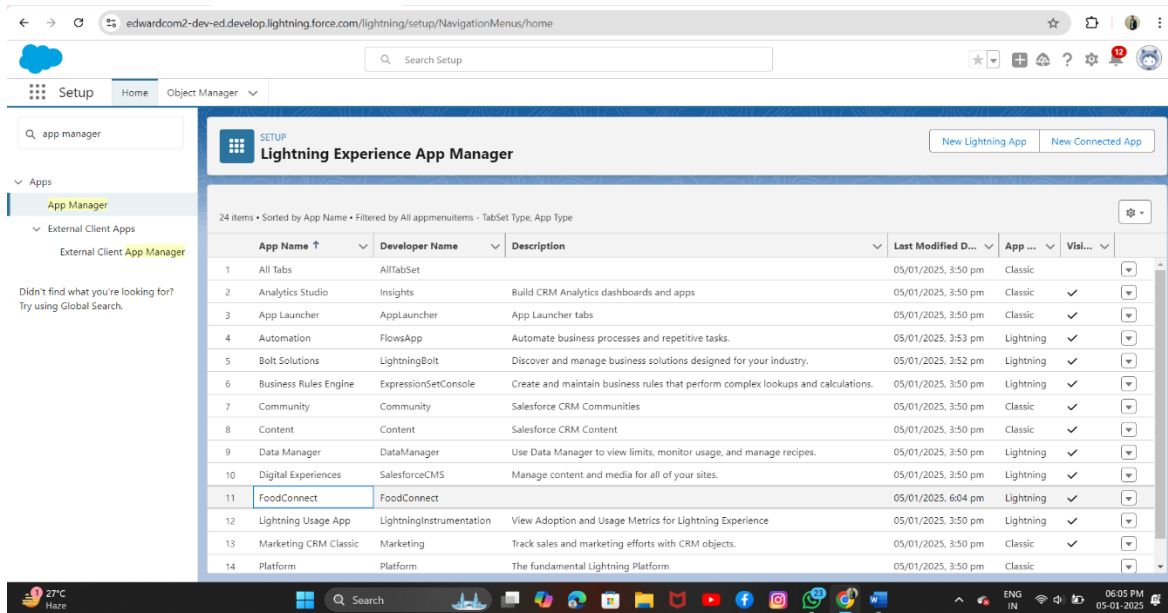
edwardcom2-dev-ed.develop.lightning.force.com/lightning/setup/NavigationMenus/home

Search Setup

12

Setup Home Object Manager

app manager

Apps
App Manager
External Client Apps
External Client App Manager

Didn't find what you're looking for? Try using Global Search.

SETUP
Lightning Experience App Manager

New Lightning App New Connected App

24 items • Sorted by App Name • Filtered by All appmenuitems - TabSet Type, App Type

| | App Name ↑ | Developer Name | Description | Last Modified D... | App ... | Visi... |
|---|---|---|---|---|---|---|
| 1 | All Tabs | AllTabSet | | 05/01/2025, 3:50 pm | Classic | |
| 2 | Analytics Studio | Insights | Build CRM Analytics dashboards and apps | 05/01/2025, 3:50 pm | Classic | ✓ |
| 3 | App Launcher | AppLauncher | App Launcher tabs | 05/01/2025, 3:50 pm | Classic | ✓ |
| 4 | Automation | FlowsApp | Automate business processes and repetitive tasks. | 05/01/2025, 3:53 pm | Lightning | ✓ |
| 5 | Bolt Solutions | LightningBolt | Discover and manage business solutions designed for your industry. | 05/01/2025, 3:52 pm | Lightning | ✓ |
| 6 | Business Rules Engine | ExpressionSetConsole | Create and maintain business rules that perform complex lookups and calculations. | 05/01/2025, 3:50 pm | Lightning | ✓ |
| 7 | Community | Community | Salesforce CRM Communities | 05/01/2025, 3:50 pm | Classic | ✓ |
| 8 | Content | Content | Salesforce CRM Content | 05/01/2025, 3:50 pm | Classic | ✓ |
| 9 | Data Manager | DataManager | Use Data Manager to view limits, monitor usage, and manage recipes. | 05/01/2025, 3:50 pm | Lightning | ✓ |
| 10 | Digital Experiences | SalesforceCMS | Manage content and media for all of your sites. | 05/01/2025, 3:50 pm | Lightning | ✓ |
| 11 | FoodConnect | FoodConnect | | 05/01/2025, 6:04 pm | Lightning | ✓ |
| 12 | Lightning Usage App | LightningInstrumentation | View Adoption and Usage Metrics for Lightning Experience | 05/01/2025, 3:50 pm | Lightning | ✓ |
| 13 | Marketing CRM Classic | Marketing | Track sales and marketing efforts with CRM objects. | 05/01/2025, 3:50 pm | Classic | ✓ |
| 14 | Platform | Platform | The fundamental Lightning Platform | 05/01/2025, 3:50 pm | Classic | ✓ |

27°C Haze
Search
23
ENG IN
06:05 PM 05-01-2025